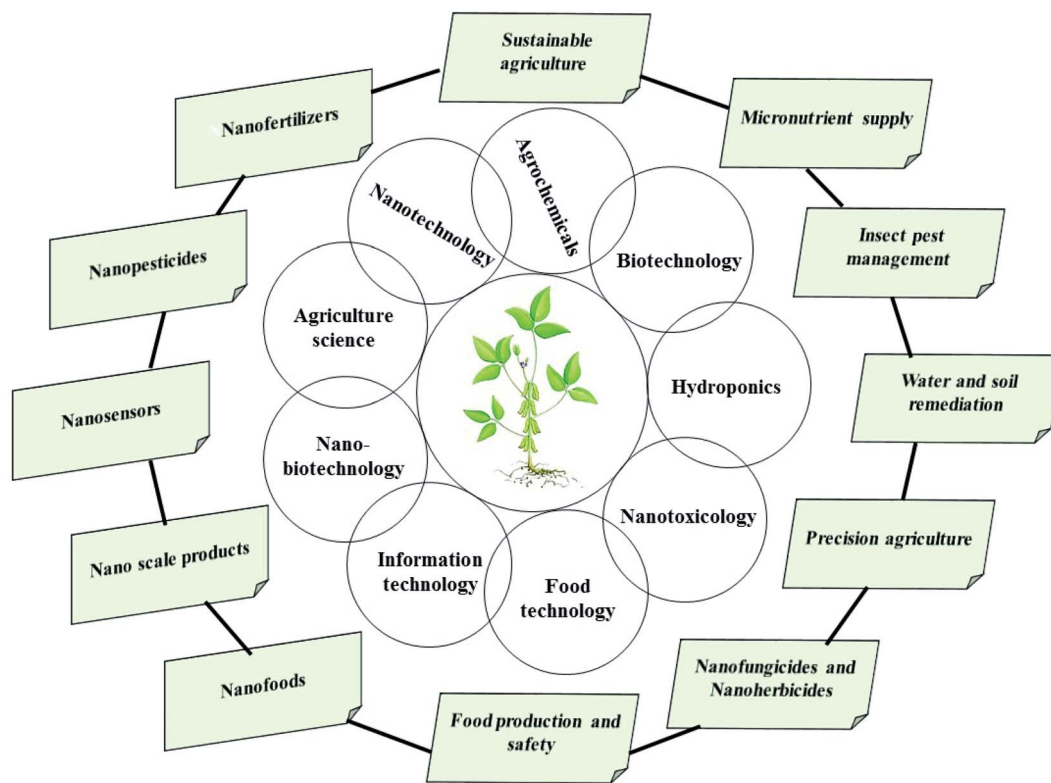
Sustainable agriculture

Micronutrient supply

Insect pest management

Water and soil remediation

Precision agriculture

Nanofungicides and Nanoherbicides

Food production and safety

Nanofoods

Nano scale products

Nanosensors

Nanopesticides

Nanofertilizers

Nanotechnology

Agrochemicals

Biotechnology

Hydroponics

Nanotoxicology

Food technology

Information technology

Nano-biotechnology

Agriculture science